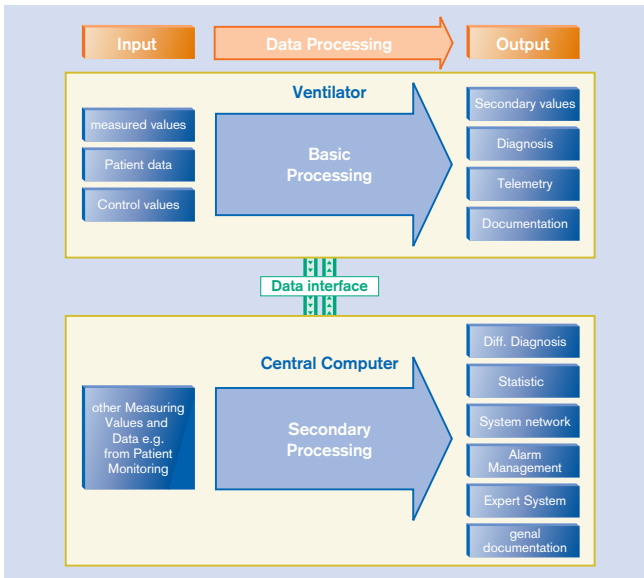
Input

Data Processing

Output

Ventilator

measured values

Patient data

Control values

Basic Processing

Secondary values

Diagnosis

Telemetry

Documentation

Data interface

Central Computer

other Measuring Values and Data e.g. from Patient Monitoring

Secondary Processing

Diff. Diagnosis

Statistic

System network

Alarm Management

Expert System

genal documentation